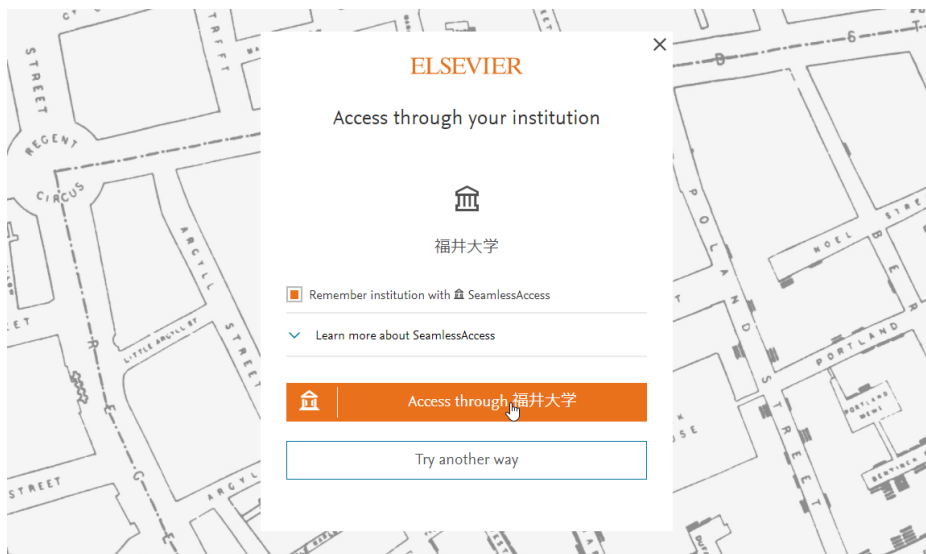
ELSEVIER

Access through your institution

福井大学

Remember institution with SeamlessAccess

Learn more about SeamlessAccess

Access through 福井大学

Try another way

STREET
REGENT
CIRCUS
ARGYLL
STREET
LITTLE ARGYLL ST
POLAND
STREET
NOEL
STREET
PORTLAND
PORTLAND MEWS
BERWICK
STREET
ARGYLL